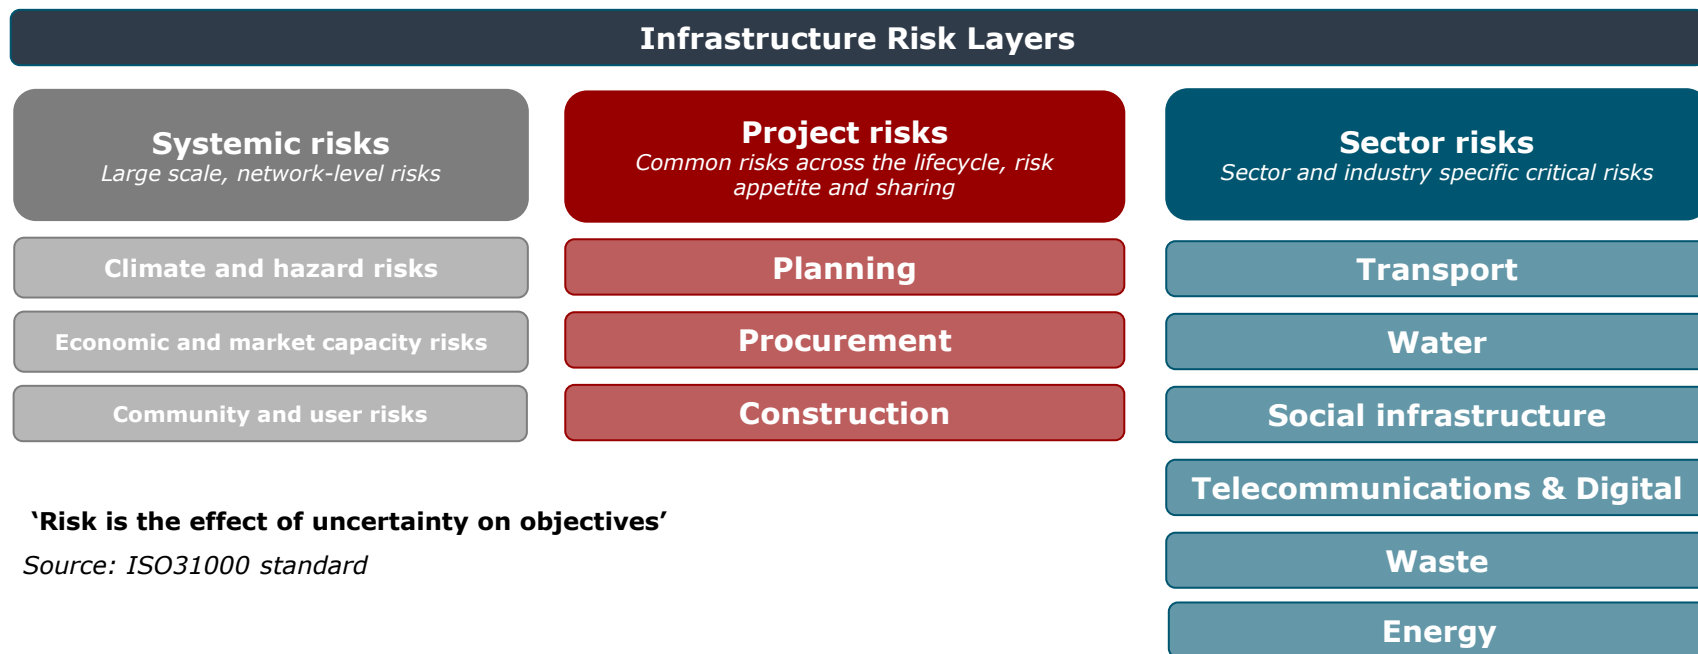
Infrastructure Risk Layers

Systemic risks
Large scale, network-level risks

Climate and hazard risks

Economic and market capacity risks

Community and user risks

Project risks
Common risks across the lifecycle, risk appetite and sharing

Planning

Procurement

Construction

Sector risks
Sector and industry specific critical risks

Transport

Water

Social infrastructure

Telecommunications & Digital

Waste

Energy

'Risk is the effect of uncertainty on objectives'

Source: ISO31000 standard